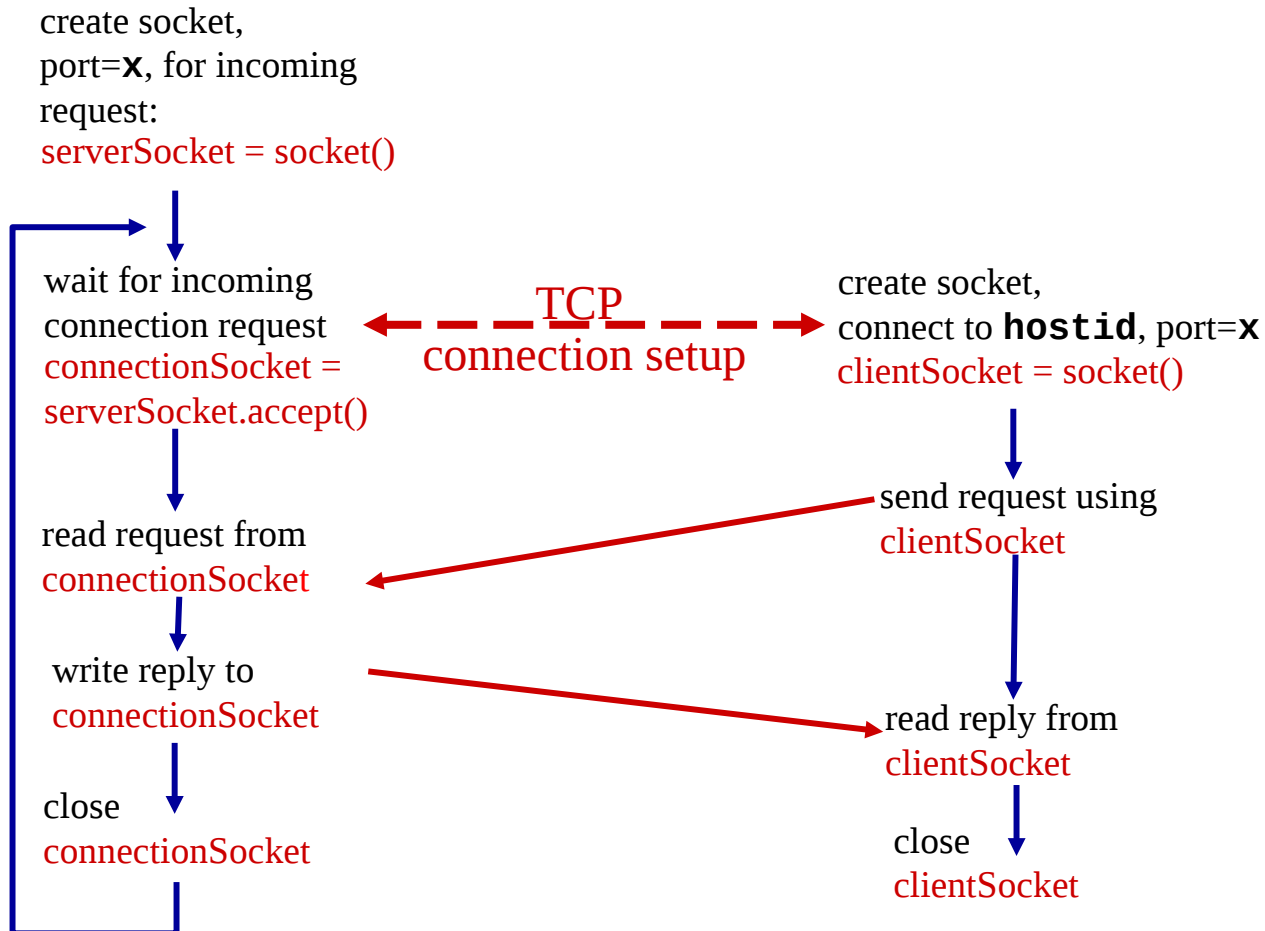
create socket,
port=**x**, for incoming request:
serverSocket = socket()

wait for incoming connection request
connectionSocket = serverSocket.accept()

TCP
connection setup

create socket,
connect to **hostid**, port=**x**
clientSocket = socket()

send request using
clientSocket

read request from
connectionSocket

write reply to
connectionSocket

read reply from
clientSocket

close
connectionSocket

close
clientSocket